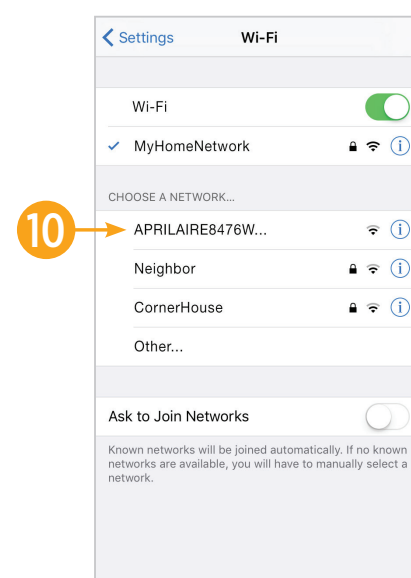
Settings Wi-Fi

Wi-Fi

MyHomeNetwork

CHOOSE A NETWORK...

10

APRILAIRE8476W...

Neighbor

CornerHouse

Other...

Ask to Join Networks

Known networks will be joined automatically. If no known networks are available, you will have to manually select a network.